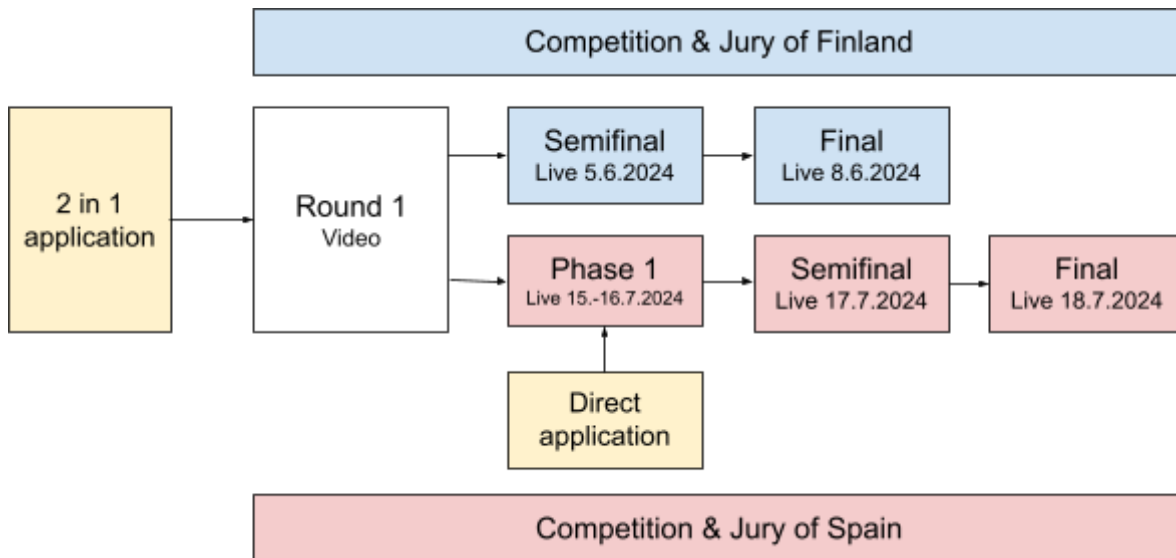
Competition & Jury of Finland

2 in 1 application

Round 1
Video

Semifinal
Live 5.6.2024

Final
Live 8.6.2024

Phase 1
Live 15.-16.7.2024

Semifinal
Live 17.7.2024

Final
Live 18.7.2024

Direct application

Competition & Jury of Spain